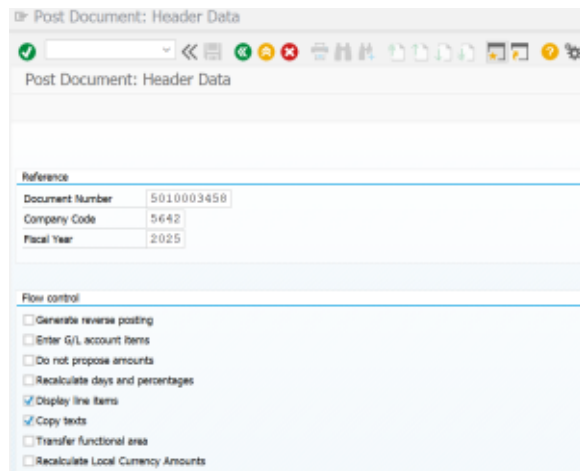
Post Document: Header Data

Post Document: Header Data

Reference

Document Number 5010003458
Company Code 5642
Fiscal Year 2025

Flow control

Generate reverse posting
Enter G/L account items
Do not propose amounts
Recalculate days and percentages
Display line items
Copy texts
Transfer functional area
Recalculate Local Currency Amounts